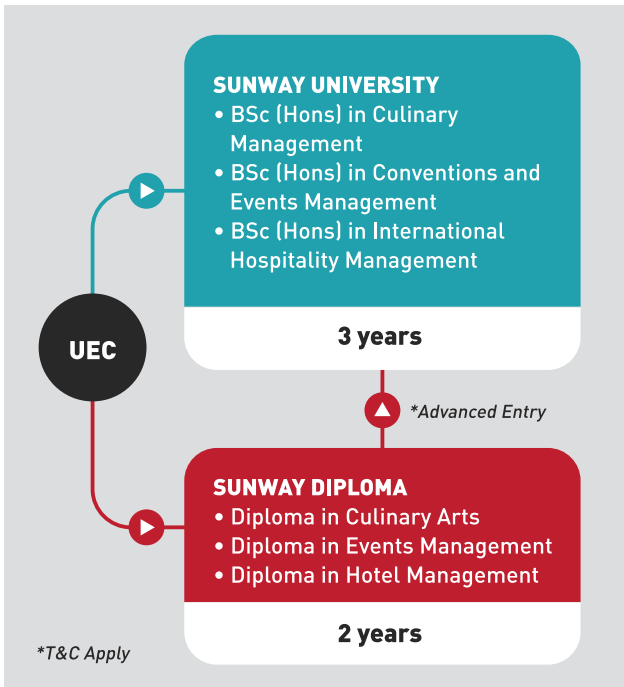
SUNWAY UNIVERSITY
• BSc (Hons) in Culinary Management
• BSc (Hons) in Conventions and Events Management
• BSc (Hons) in International Hospitality Management

3 years

UEC

*Advanced Entry

SUNWAY DIPLOMA
• Diploma in Culinary Arts
• Diploma in Events Management
• Diploma in Hotel Management

2 years

*T&C Apply